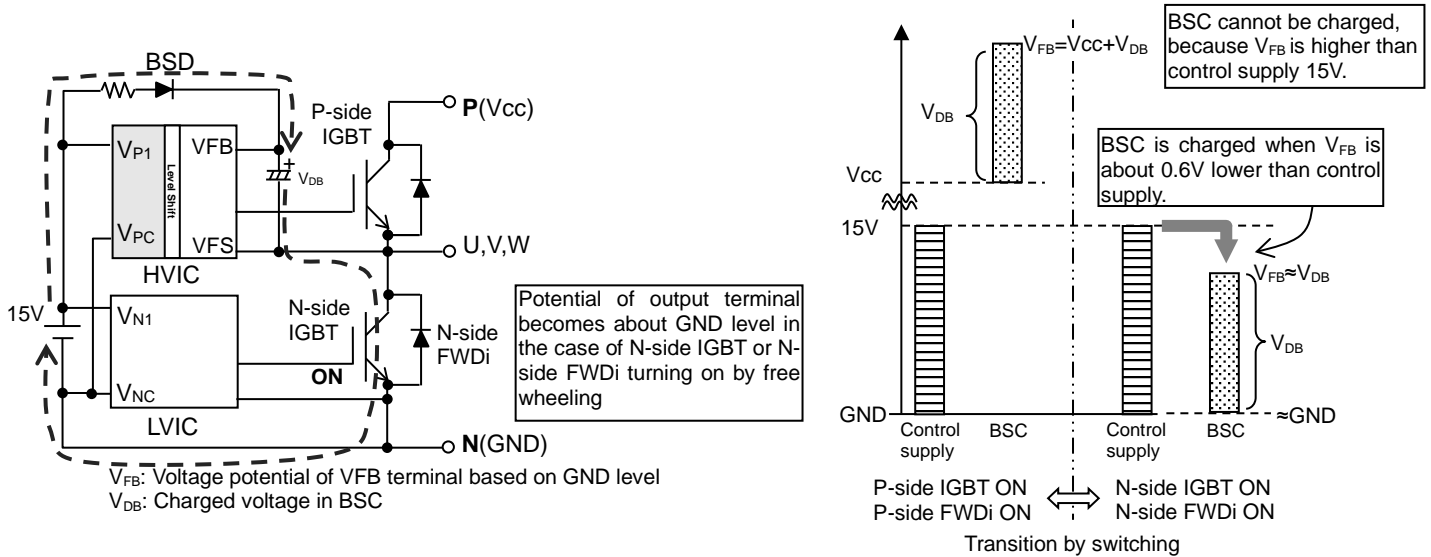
BSD

$V_{P1}$

$V_{PC}$

Level Shift

VFB

VFS

HVIC

$V_{DB}$

P-side IGBT

**P**(Vcc)

U,V,W

15V

$V_{N1}$

$V_{NC}$

LVIC

N-side IGBT

**ON**

N-side FWDi

**N**(GND)

Potential of output terminal becomes about GND level in the case of N-side IGBT or N-side FWDi turning on by free wheeling

$V_{FB}$: Voltage potential of VFB terminal based on GND level
$V_{DB}$: Charged voltage in BSC

BSC cannot be charged, because $V_{FB}$ is higher than control supply 15V.

$V_{FB}$=Vcc+$V_{DB}$

$V_{DB}$

Vcc

BSC is charged when $V_{FB}$ is about 0.6V lower than control supply.

15V

$V_{FB}$≈$V_{DB}$

$V_{DB}$

GND

≈GND

Control supply

BSC

Control supply

BSC

P-side IGBT ON
P-side FWDi ON

N-side IGBT ON
N-side FWDi ON

Transition by switching